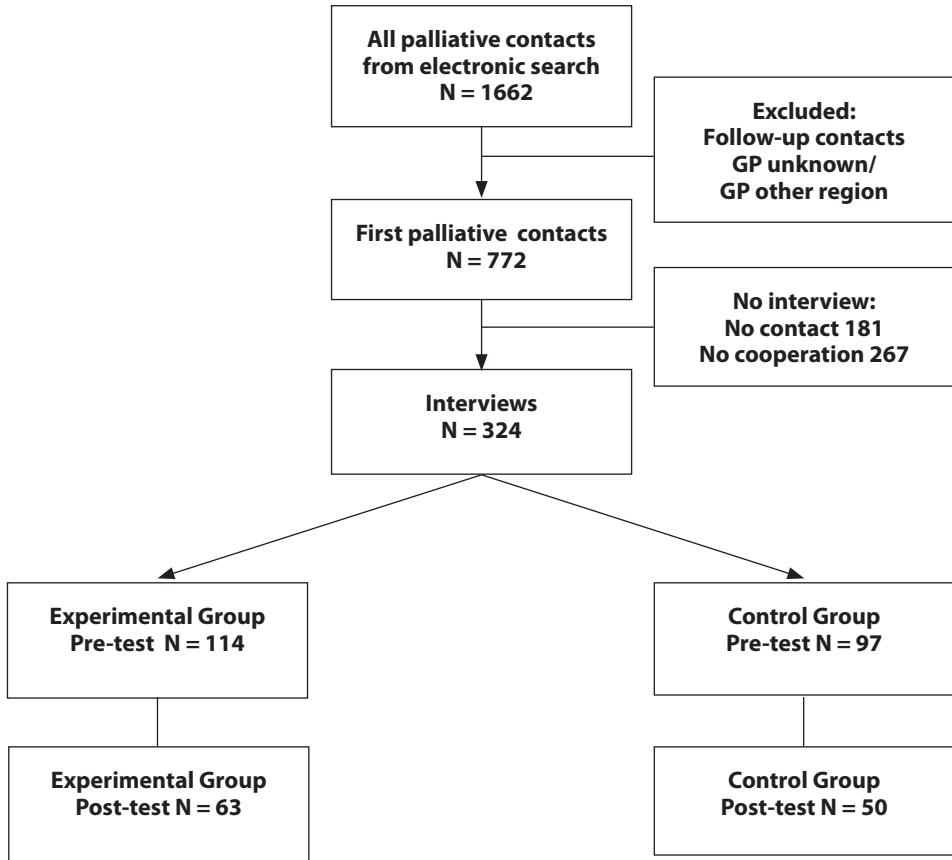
All palliative contacts from electronic search
N = 1662

Excluded:
Follow-up contacts
GP unknown/
GP other region

First palliative contacts
N = 772

No interview:
No contact 181
No cooperation 267

Interviews
N = 324

Experimental Group
Pre-test N = 114

Control Group
Pre-test N = 97

Experimental Group
Post-test N = 63

Control Group
Post-test N = 50